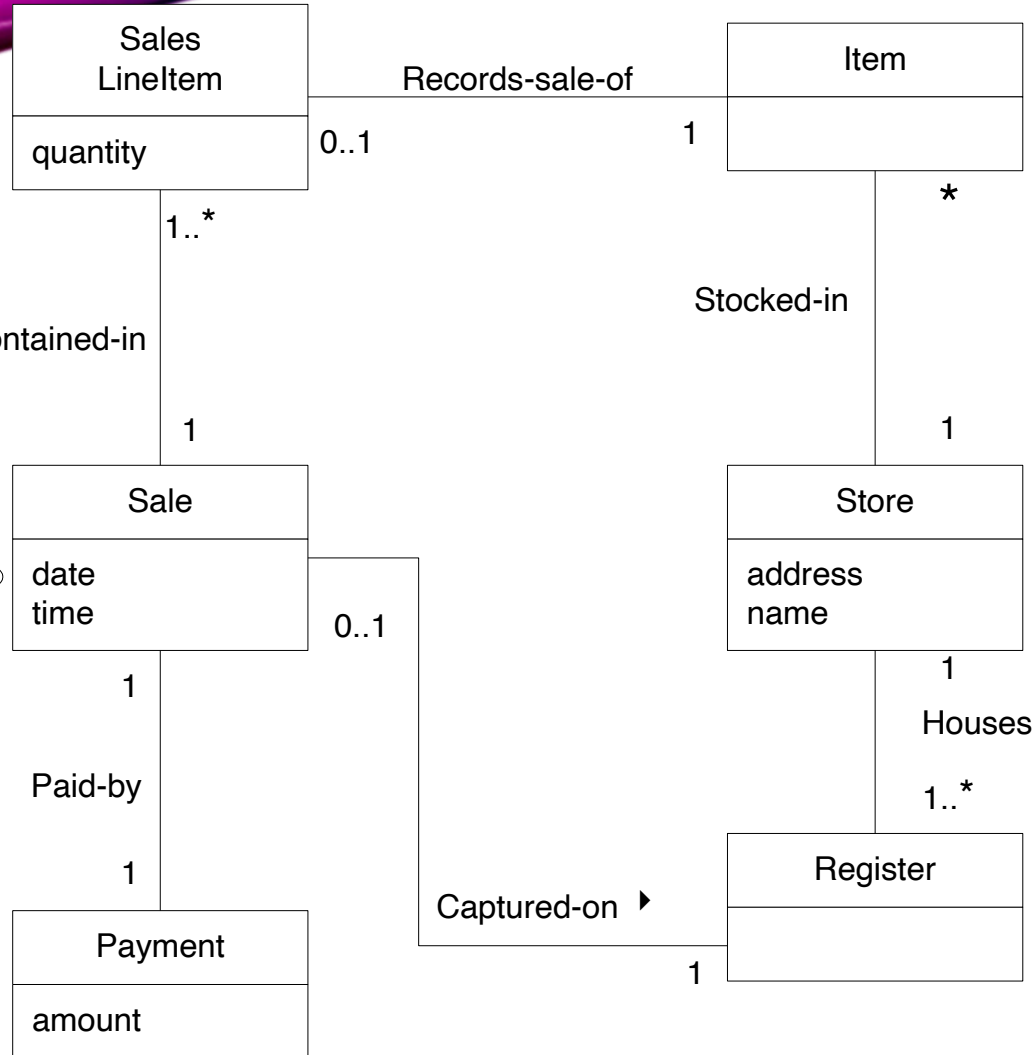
Sales LineItem

quantity

Records-sale-of

0..1

1

Item

*

1..*

ontained-in

Stocked-in

1

1

Sale

date
time

0..1

Store

address
name

1

Houses

1

Paid-by

1..*

1

Register

Captured-on

Payment

amount

1